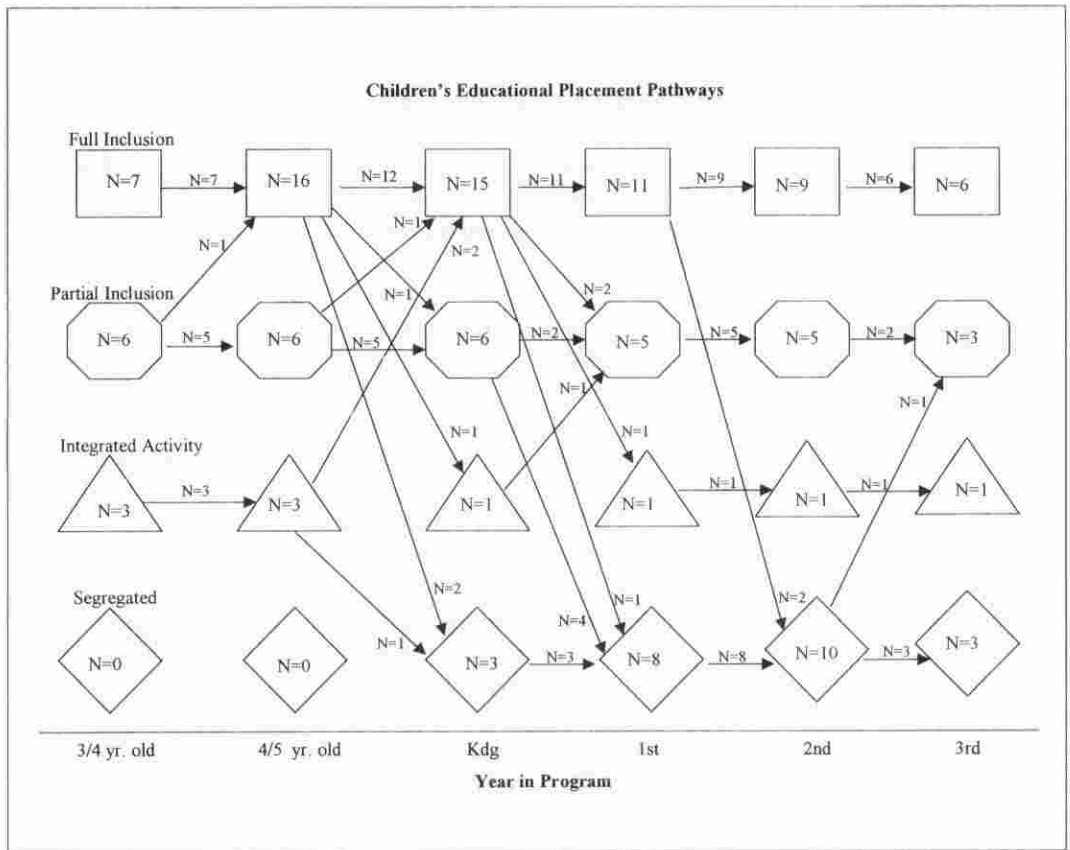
Children's Educational Placement Pathways

Full Inclusion

N=7
N=7
N=16
N=12
N=15
N=11
N=11
N=9
N=9
N=6
N=6

N=1
N=1
N=2

Partial Inclusion

N=1
N=2

N=6
N=5
N=6
N=5
N=6
N=2
N=5
N=5
N=5
N=2
N=3

N=1
N=1
N=1

Integrated Activity

N=1

N=3
N=3
N=3
N=1
N=1
N=1
N=1
N=1
N=1

Segregated

N=2
N=1
N=2
N=4

N=0
N=0
N=1
N=3
N=3
N=8
N=8
N=10
N=3
N=3

3/4 yr. old
4/5 yr. old
Kdg
1st
2nd
3rd

Year in Program